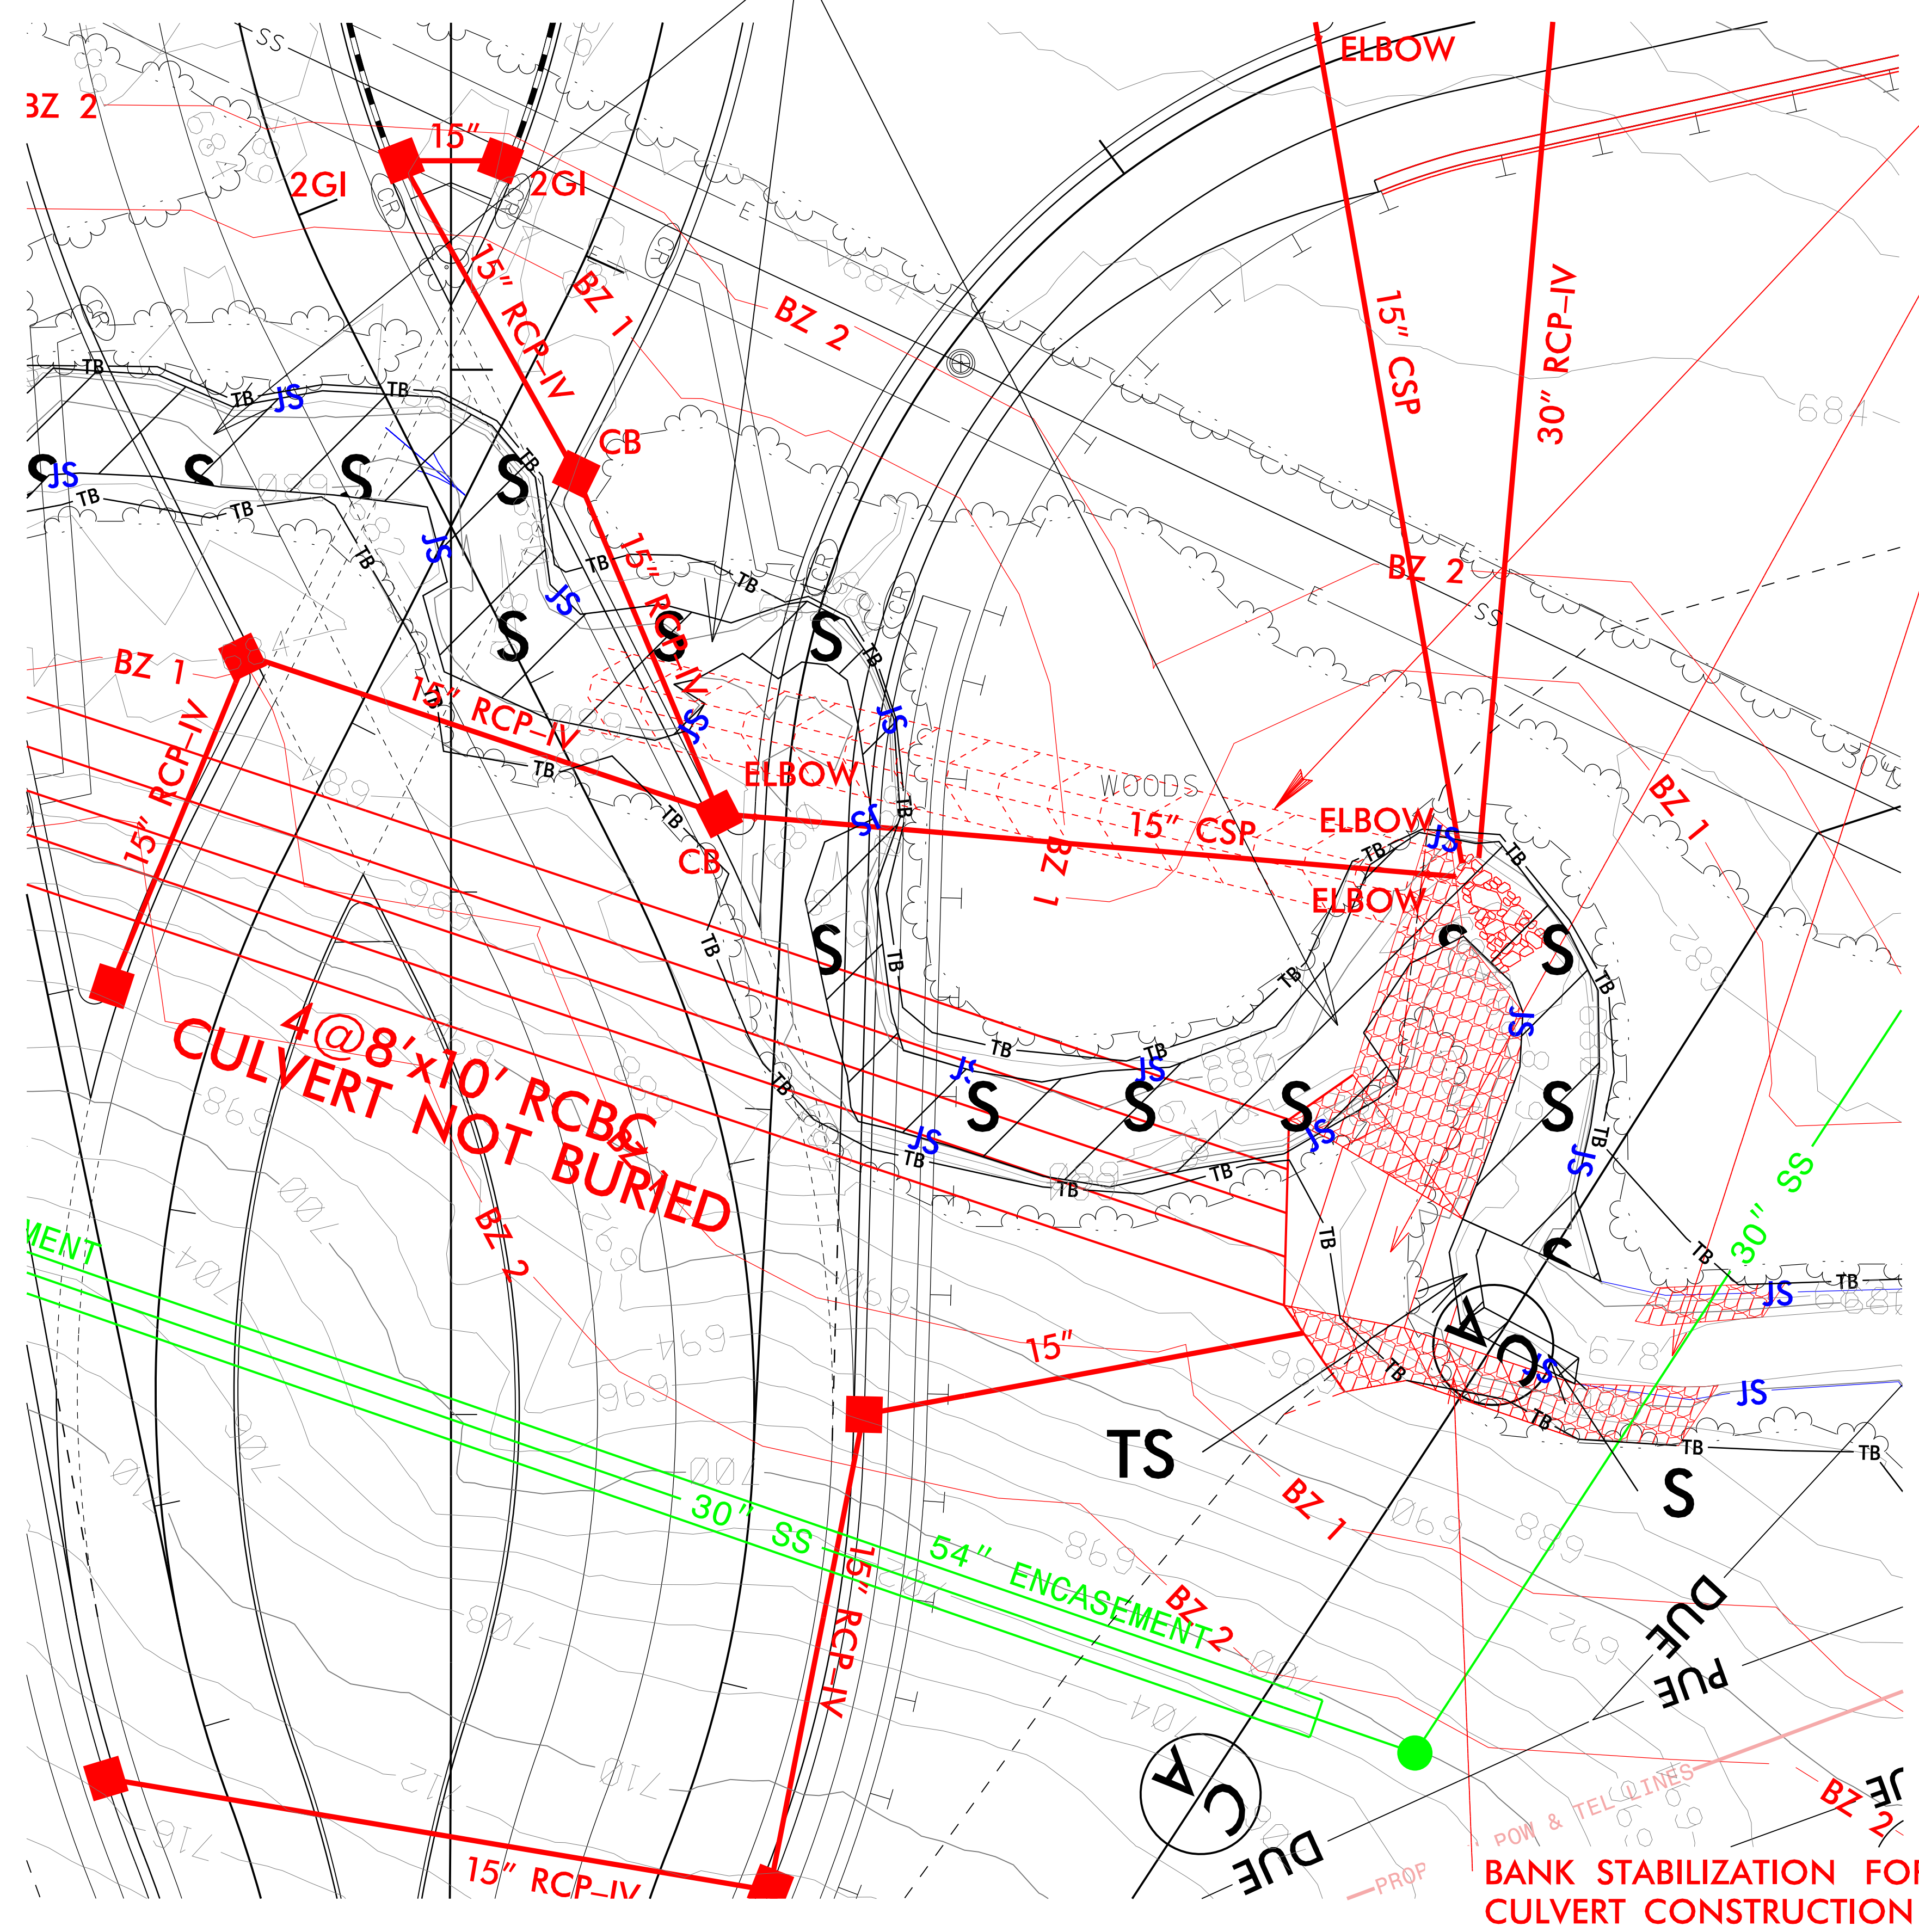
BZ 2
15"
2GI
2GI
ELBOW
15" RCP–IV
BZ 1
BZ 2
15" CSP
30" RCP–IV
684
TB
JS
TB
CB
S
JS
S
S
S
TB
TB
JS
TB
JS
15" RCP–IV
TB
S
S
BZ 2
SS
BZ 1
15" RCP–IV
15" RCP–IV
JS
JS
ELBOW
WOODS
15" CSP
ELBOW
JS
TB
CB
TB
BZ 1
ELBOW
BZ 1
TB
S
TB
S
S
TB
4@8'x10' RCBC
CULVERT NOT BURIED
TB
JS
TB
JS
S
S
S
JS
S
JS
TB
JS
TB
TB
TB
TB
BZ 2
30" SS
MENT
TB
TB
JS
TB
15"
CA
JS
678
JS
TB
TS
TB
TB
S
BZ 1
30" SS
54" ENCASEMENT
15" RCP–IV
BZ 2
DUE
PUE
CA
DUE
15" RCP–IV
PROP
POW & TEL LINES
BZ 2
JE
BANK STABILIZATION FOI
CULVERT CONSTRUCTION